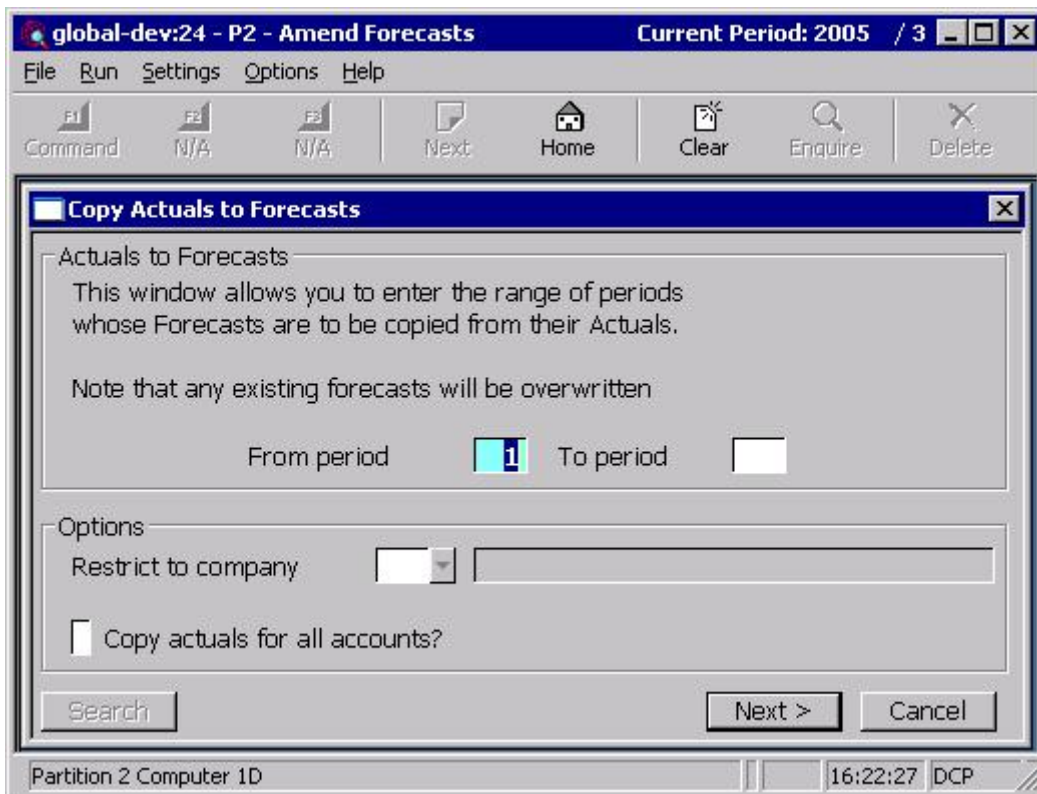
global-dev:24 - P2 - Amend Forecasts Current Period: 2005 / 3

File Run Settings Options Help

F1 Command F2 N/A F3 N/A Next Home Clear Enquire Delete

Copy Actuals to Forecasts

Actuals to Forecasts

This window allows you to enter the range of periods whose Forecasts are to be copied from their Actuals.

Note that any existing forecasts will be overwritten

From period 1 To period

Options

Restrict to company

Copy actuals for all accounts?

Search

Next >

Cancel

Partition 2 Computer 1D 16:22:27 DCP